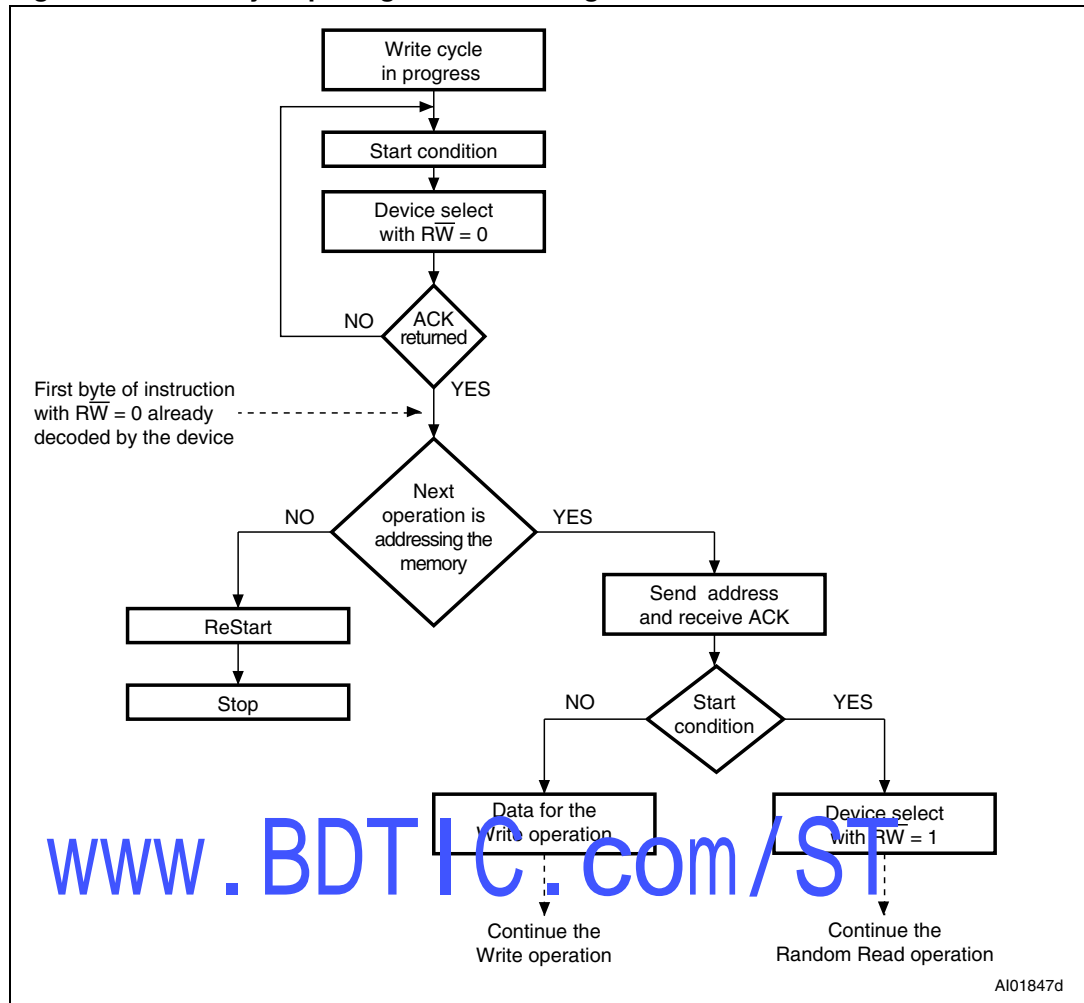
Write cycle in progress

Start condition

Device select with $R\overline{W} = 0$

NO

ACK returned

YES

First byte of instruction with $R\overline{W} = 0$ already decoded by the device

Next operation is addressing the memory

NO

YES

ReStart

Stop

Send address and receive ACK

NO

Start condition

YES

Data for the Write operation

Device select with $R\overline{W} = 1$

www.BDTIC.com/ST

Continue the Write operation

Continue the Random Read operation

AI01847d